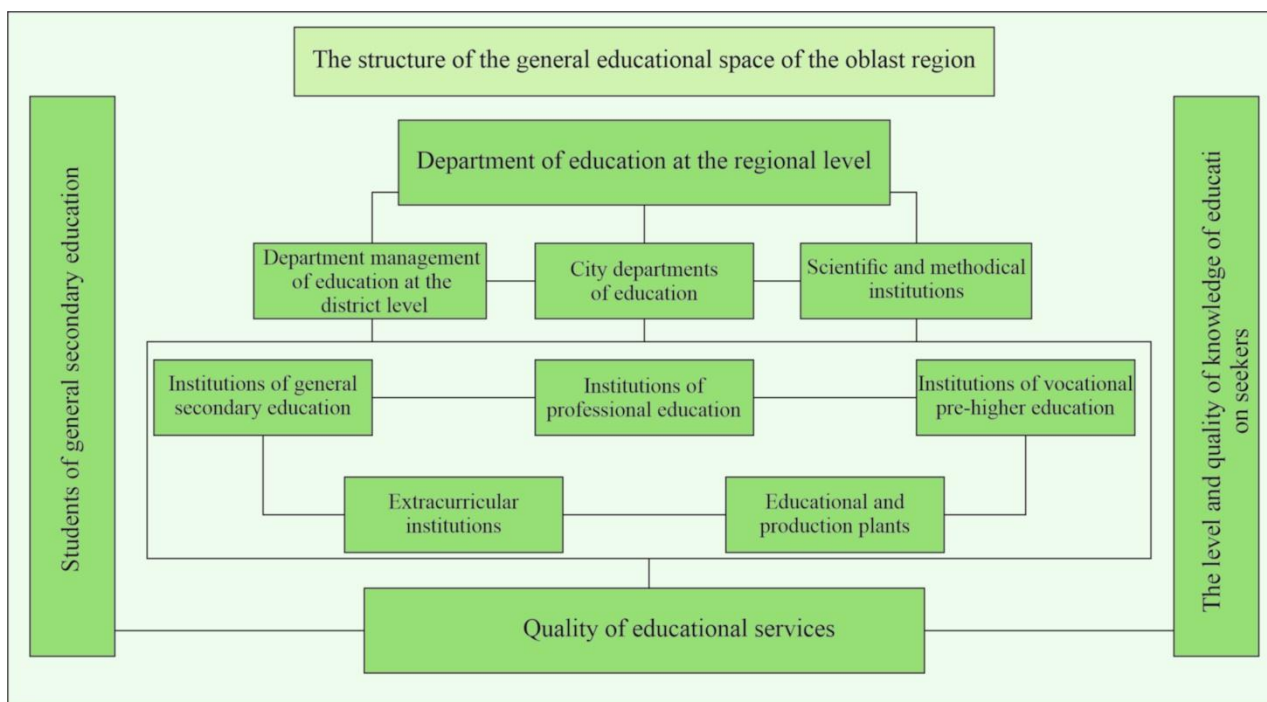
The structure of the general educational space of the oblast region

Students of general secondary education

Department of education at the regional level

Department management of education at the district level

City departments of education

Scientific and methodical institutions

Institutions of general secondary education

Institutions of professional education

Institutions of vocational pre-higher education

Extracurricular institutions

Educational and production plants

Quality of educational services

The level and quality of knowledge of educati on seekers